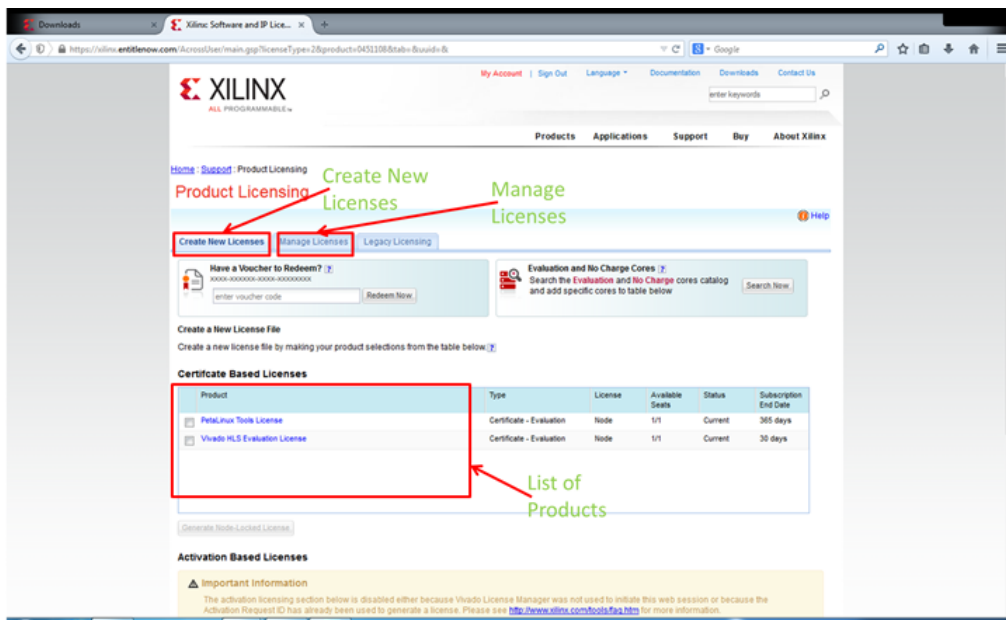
Downloads
Xilinx: Software and IP Lice...
https://xilinx.entitlenow.com/AcrossUser/main.gsp?licenseType=2&product=0451108&tab=&uuid=&
Google

XILINX
ALL PROGRAMMABLE

My Account | Sign Out Language Documentation Downloads Contact Us
enter keywords

Products Applications Support Buy About Xilinx

Home : Support : Product Licensing
Product Licensing
Create New Licenses
Manage Licenses
Help

Create New Licenses | Manage Licenses | Legacy Licensing

Have a Voucher to Redeem?
XXXX-XXXXXX-XXXX-XXXXXXXX
enter voucher code
Redeem Now

Evaluation and No Charge Cores
Search the Evaluation and No Charge cores catalog and add specific cores to table below
Search Now

Create a New License File
Create a new license file by making your product selections from the table below.

Certifcate Based Licenses

| Product | Type | License | Available Seats | Status | Subscription End Date |
|---|---|---|---|---|---|
| PetaLinux Tools License | Certificate - Evaluation | Node | 1/1 | Current | 365 days |
| Vivado HLS Evaluation License | Certificate - Evaluation | Node | 1/1 | Current | 30 days |

List of Products

Generate Node-Locked License

Activation Based Licenses

Important Information
The activation licensing section below is disabled either because Vivado License Manager was not used to initiate this web session or because the Activation Request ID has already been used to generate a license. Please see http://www.xilinx.com/tools/faq.htm for more information.